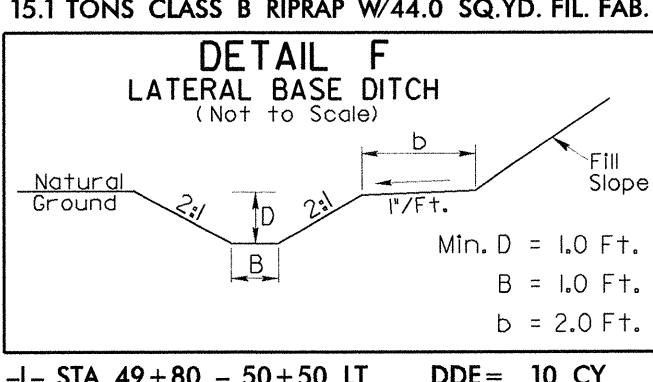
15.1 TONS CLASS B RIPRAP W/44.0 SQ.YD. FIL. FAB.

DETAIL F
LATERAL BASE DITCH
(Not to Scale)

Natural Ground

2:1

D

2:1

B

b

1"/Ft.

Fill Slope

Min. D = 1.0 Ft.
B = 1.0 Ft.
b = 2.0 Ft.

-L- STA. 49+80 - 50+50 LT DDE= 10 CY